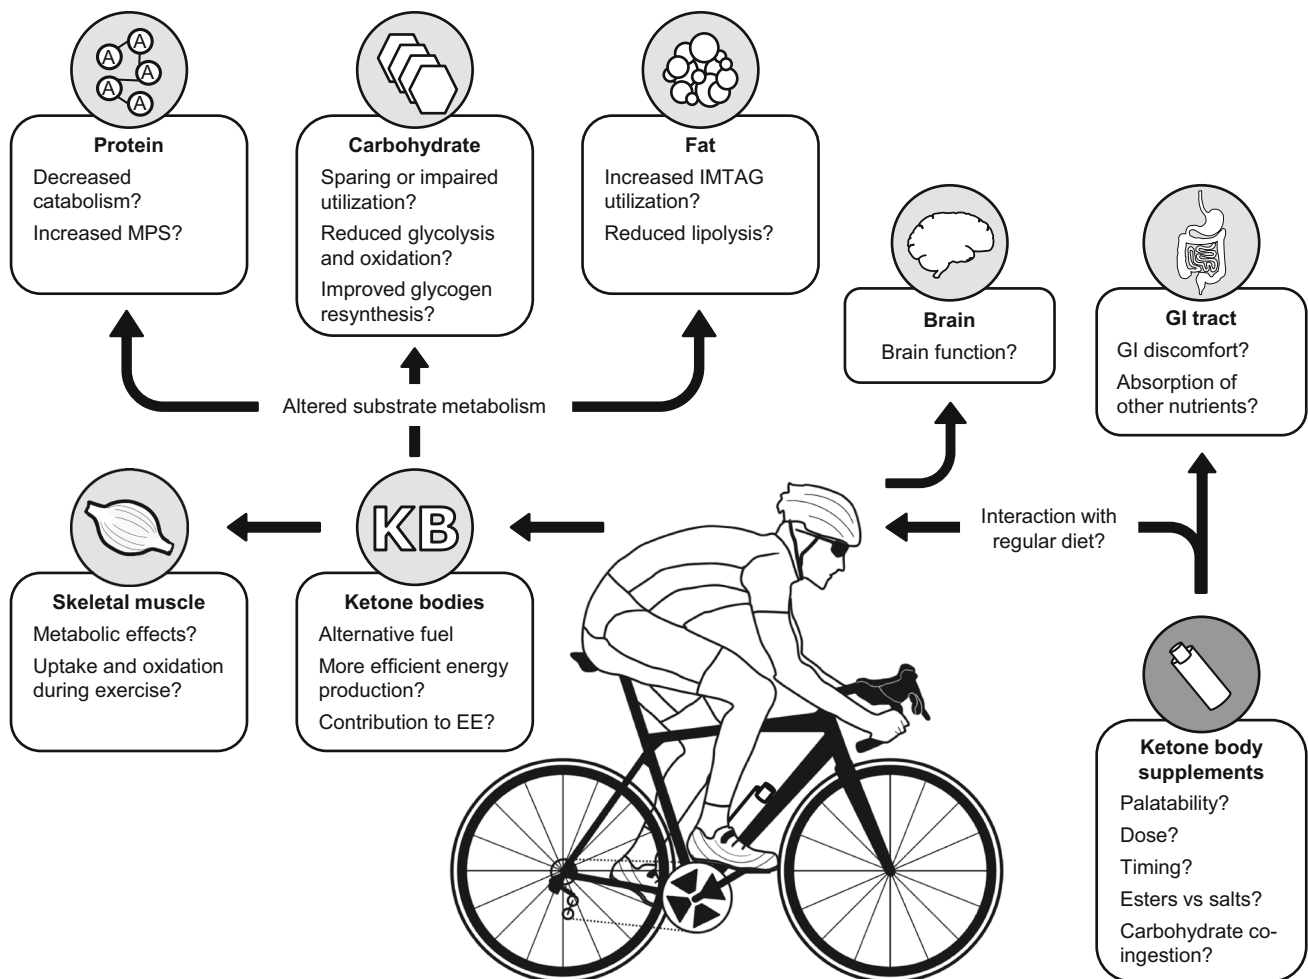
A A A A A A

**Protein**
Decreased catabolism?
Increased MPS?

**Carbohydrate**
Sparing or impaired utilization?
Reduced glycolysis and oxidation?
Improved glycogen resynthesis?

**Fat**
Increased IMTAG utilization?
Reduced lipolysis?

**Brain**
Brain function?

**GI tract**
GI discomfort?
Absorption of other nutrients?

Altered substrate metabolism

KB

Interaction with regular diet?

**Skeletal muscle**
Metabolic effects?
Uptake and oxidation during exercise?

**Ketone bodies**
Alternative fuel
More efficient energy production?
Contribution to EE?

**Ketone body supplements**
Palatability?
Dose?
Timing?
Esters vs salts?
Carbohydrate co-ingestion?